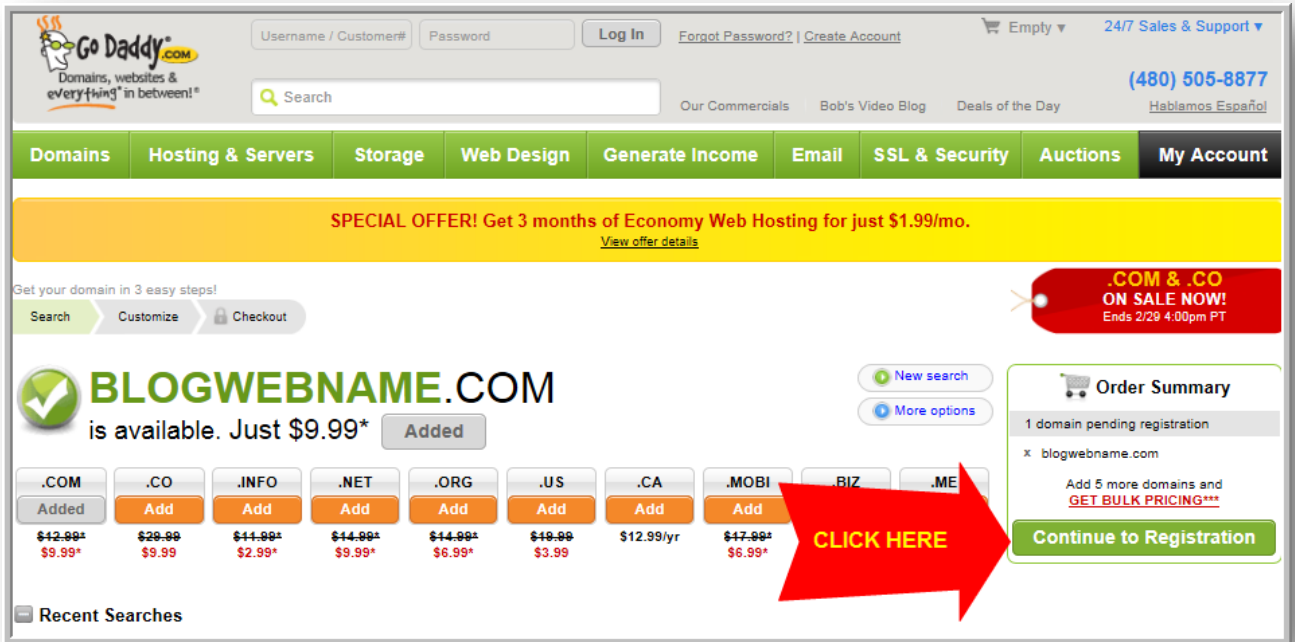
Go Daddy.com
Domains, websites & everything® in between!®

Username / Customer#
Password
Log In
Forgot Password? | Create Account
Empty ▾
24/7 Sales & Support ▾
(480) 505-8877
Search
Our Commercials
Bob's Video Blog
Deals of the Day
Hablamos Español

Domains
Hosting & Servers
Storage
Web Design
Generate Income
Email
SSL & Security
Auctions
My Account

SPECIAL OFFER! Get 3 months of Economy Web Hosting for just $1.99/mo.
View offer details

Get your domain in 3 easy steps!
Search
Customize
Checkout

.COM & .CO ON SALE NOW! Ends 2/29 4:00pm PT

BLOGWEBNAME.COM
is available. Just $9.99*
Added

New search
More options

| .COM | .CO | .INFO | .NET | .ORG | .US | .CA | .MOBI | .BIZ | .ME |
|---|---|---|---|---|---|---|---|---|---|
| Added | Add | Add | Add | Add | Add | Add | Add | | |
| ~~$12.99*~~ | ~~$29.99~~ | ~~$11.99*~~ | ~~$14.99*~~ | ~~$14.99*~~ | ~~$19.99~~ | $12.99/yr | ~~$17.99*~~ | | |
| $9.99* | $9.99 | $2.99* | $9.99* | $6.99* | $3.99 | | $6.99* | | |

CLICK HERE

Order Summary
1 domain pending registration
x blogwebname.com
Add 5 more domains and GET BULK PRICING***
Continue to Registration

Recent Searches